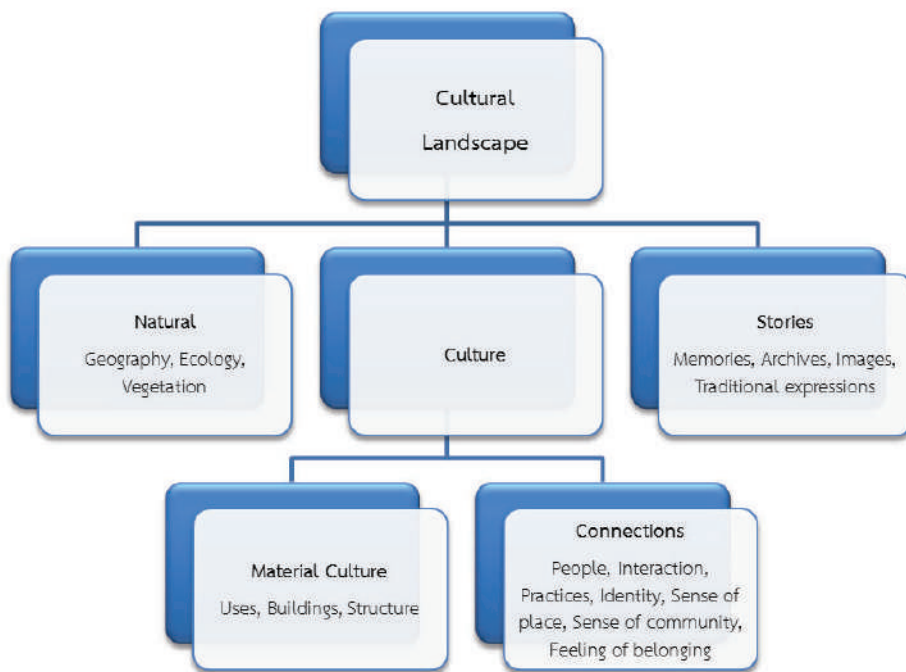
Cultural Landscape

Natural
Geography, Ecology, Vegetation

Culture

Stories
Memories, Archives, Images, Traditional expressions

Material Culture
Uses, Buildings, Structure

Connections
People, Interaction, Practices, Identity, Sense of place, Sense of community, Feeling of belonging